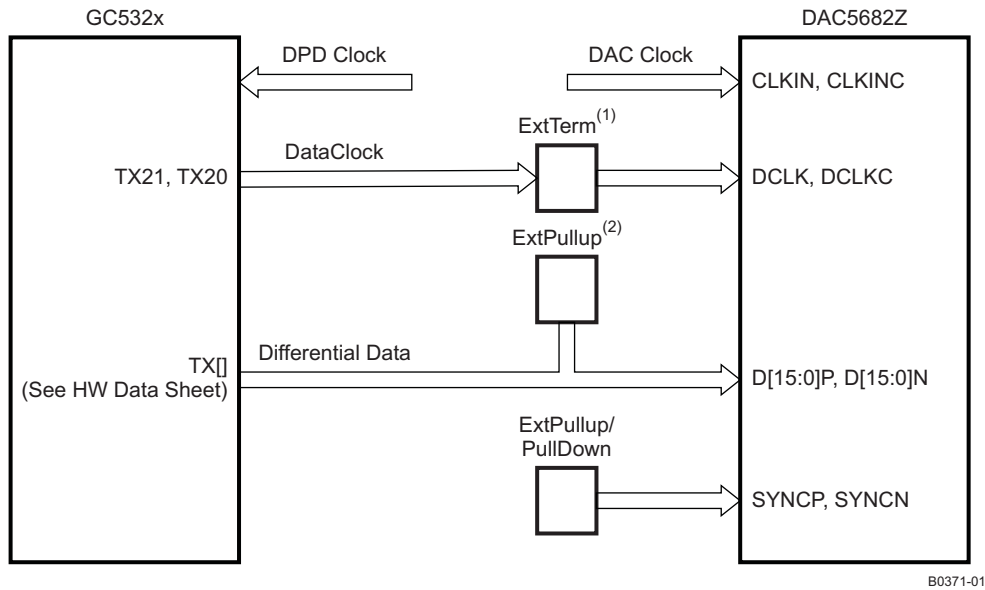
GC532x

DAC5682Z

DPD Clock

DAC Clock

CLKIN, CLKINC

ExtTerm$^{(1)}$

DataClock

TX21, TX20

DCLK, DCLKC

ExtPullup$^{(2)}$

TX[]
(See HW Data Sheet)

Differential Data

D[15:0]P, D[15:0]N

ExtPullup/
PullDown

SYNCP, SYNCN

B0371-01